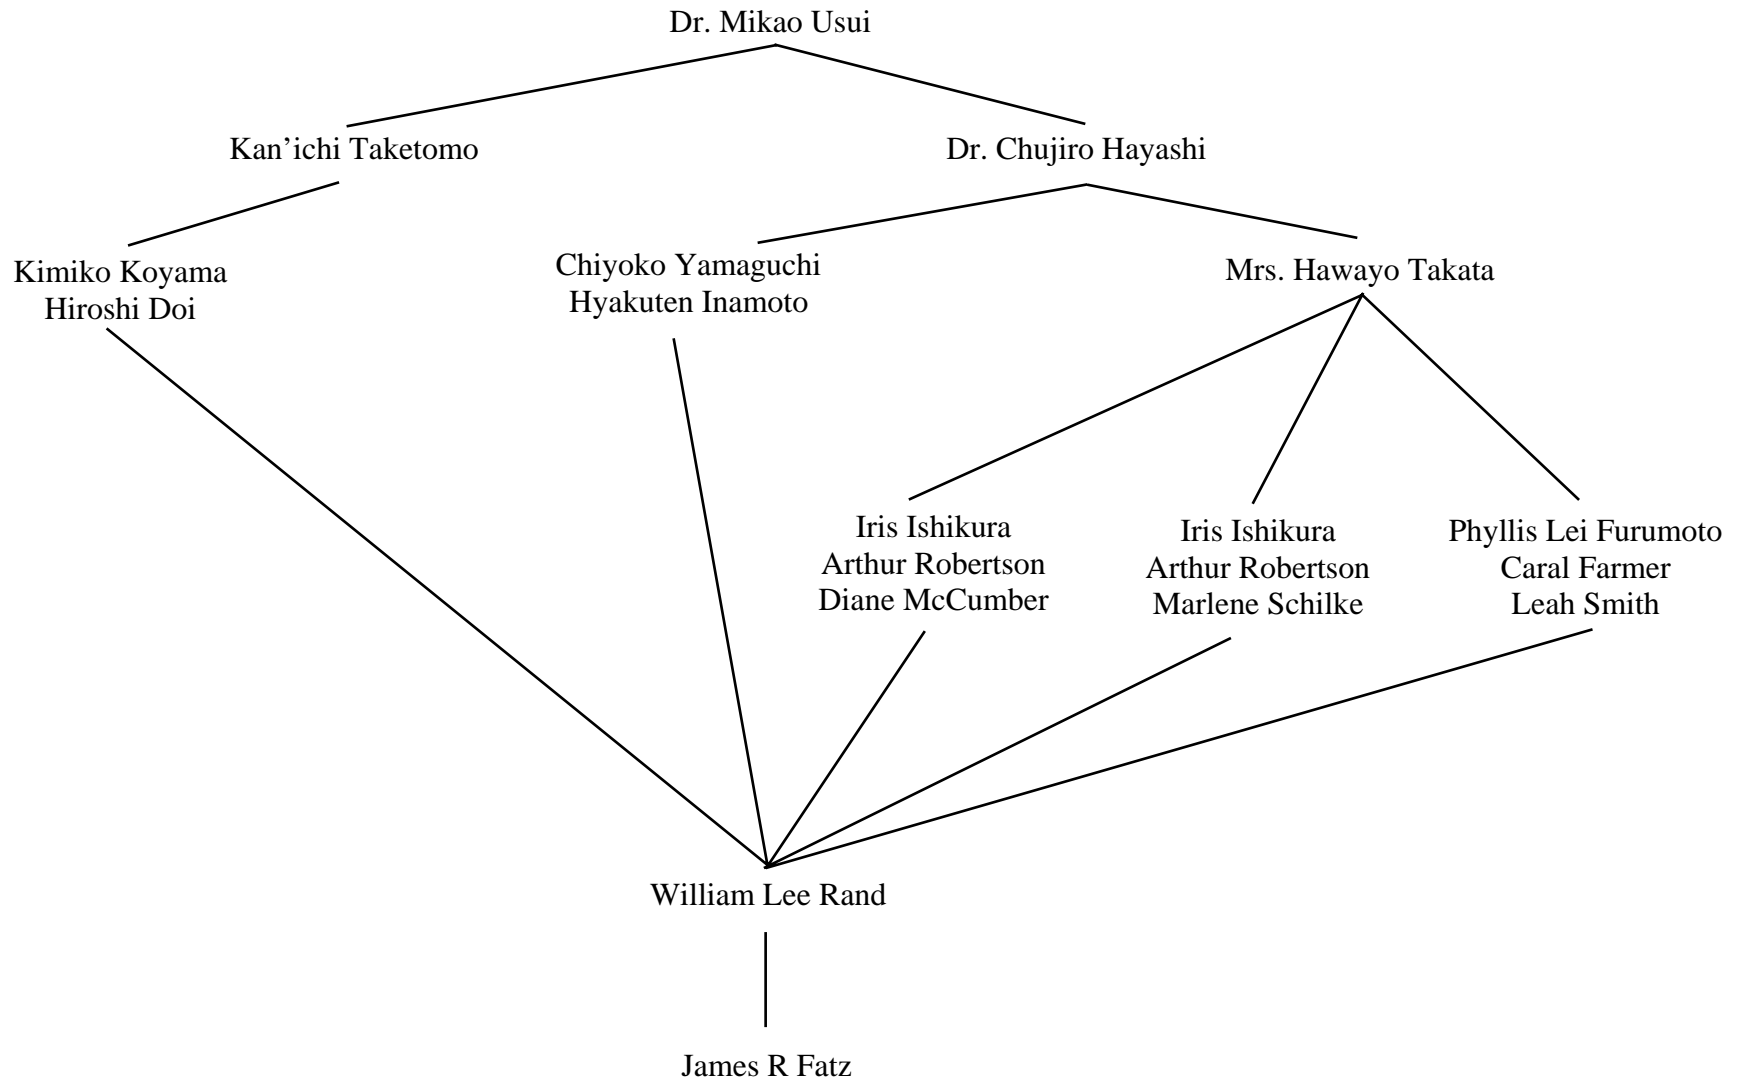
Dr. Mikao Usui

Kan'ichi Taketomo

Dr. Chujiro Hayashi

Kimiko Koyama
Hiroshi Doi

Chiyoko Yamaguchi
Hyakuten Inamoto

Mrs. Hawayo Takata

Iris Ishikura
Arthur Robertson
Diane McCumber

Iris Ishikura
Arthur Robertson
Marlene Schilke

Phyllis Lei Furumoto
Caral Farmer
Leah Smith

William Lee Rand

James R Fatz